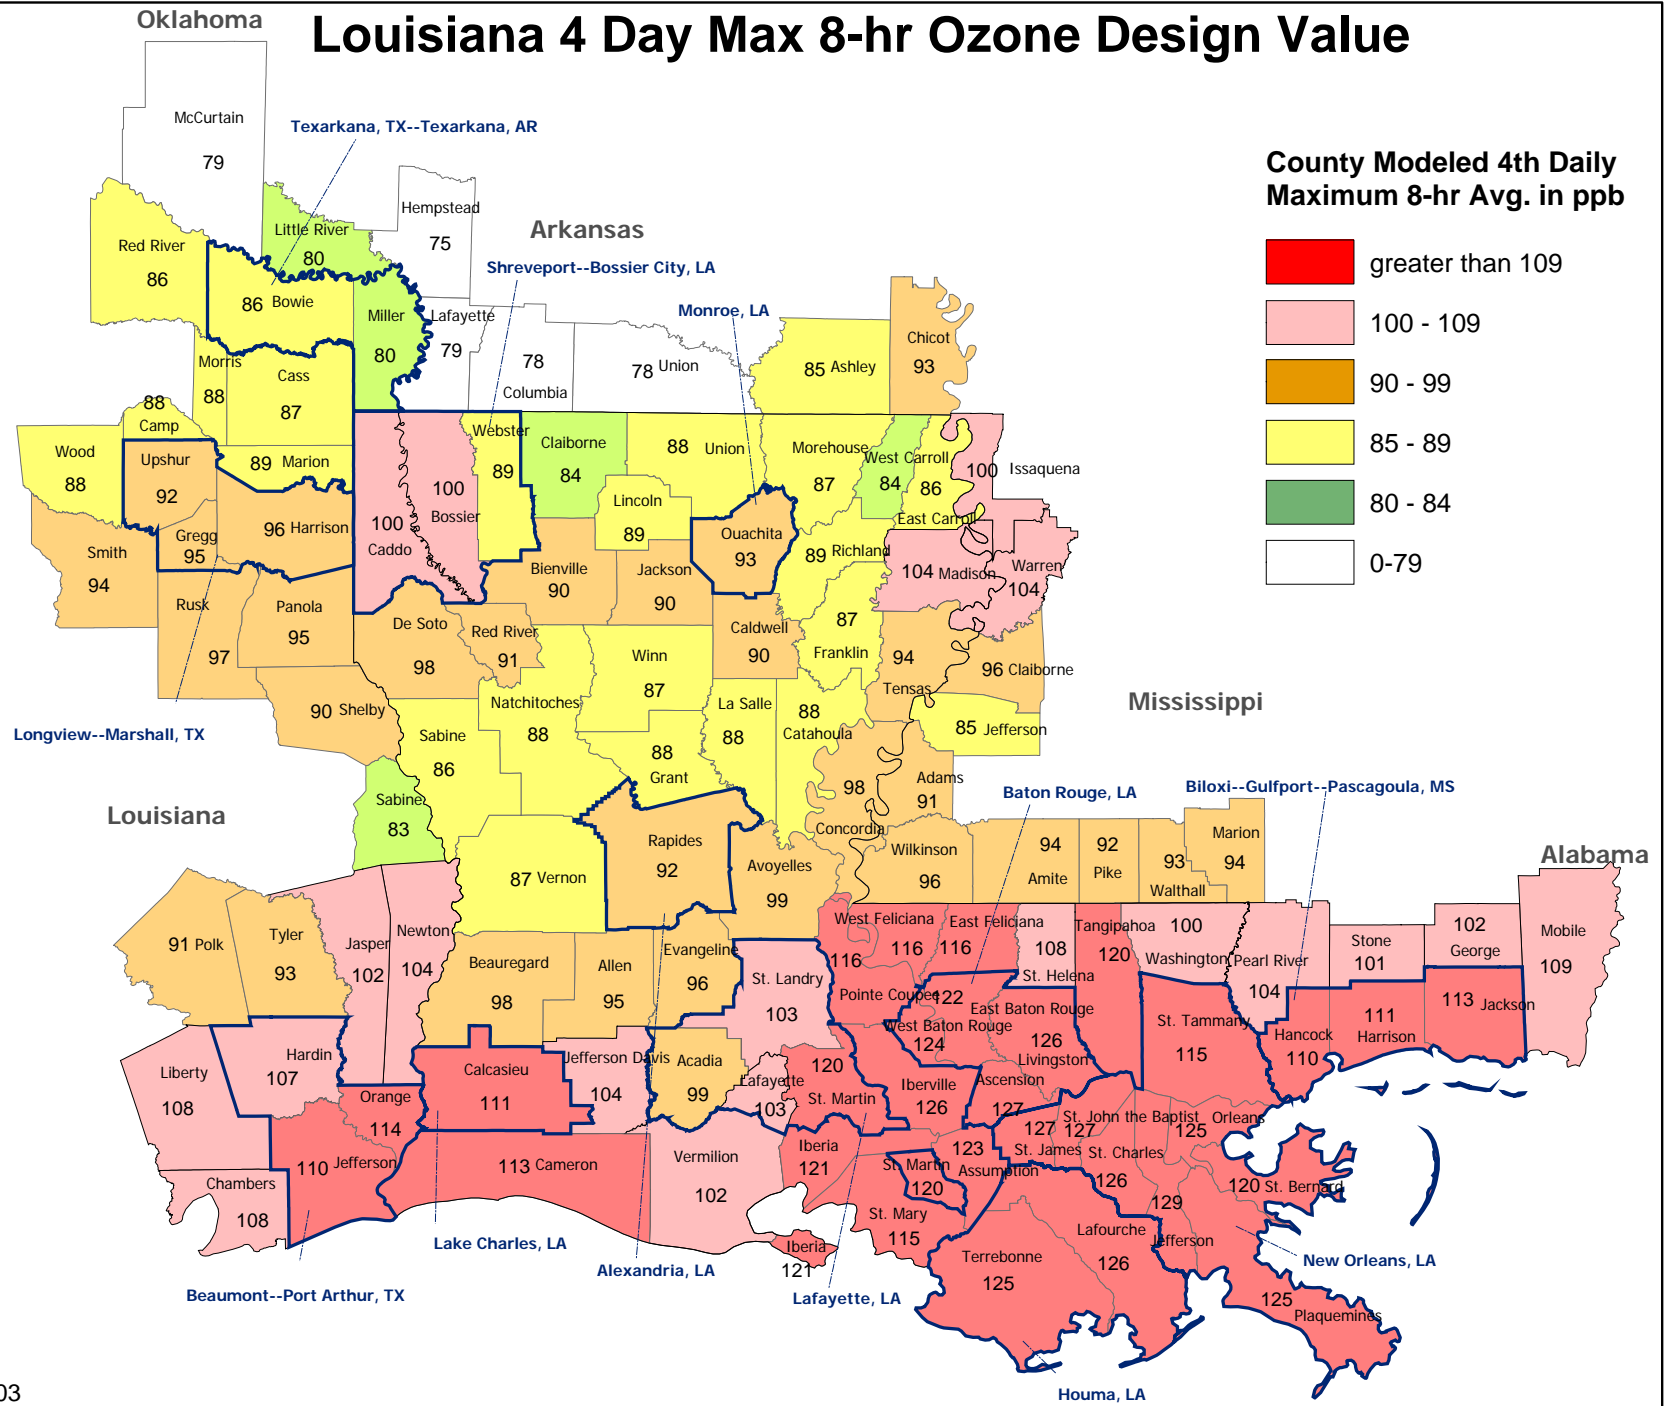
Louisiana 4 Day Max 8-hr Ozone Design Value

Oklahoma

Arkansas

Mississippi

Louisiana

Alabama

County Modeled 4th Daily Maximum 8-hr Avg. in ppb

greater than 109
100 - 109
90 - 99
85 - 89
80 - 84
0-79

Texarkana, TX--Texarkana, AR
Shreveport--Bossier City, LA
Monroe, LA
Longview--Marshall, TX
Baton Rouge, LA
Biloxi--Gulfport--Pascagoula, MS
Lake Charles, LA
Alexandria, LA
Lafayette, LA
Beaumont--Port Arthur, TX
New Orleans, LA
Houma, LA

McCurtain 79
Hempstead 75
Red River 86
Little River 80
86 Bowie
Miller 80
Lafayette 79
78 Columbia
78 Union
85 Ashley
Chicot 93
Morris 88
Cass 87
88 Camp
Wood 88
Upshur 92
89 Marion
Gregg 95
96 Harrison
Smith 94
Rusk 97
Panola 95
90 Shelby
100 Caddo
100 Bossier
Webster 89
Claiborne 84
88 Union
Morehouse 87
West Carroll 84
86 East Carroll
100 Issaquena
Lincoln 89
Ouachita 93
89 Richland
104 Madison
Warren 104
Bienville 90
Jackson 90
Caldwell 90
87 Franklin
94 Tensas
96 Claiborne
De Soto 98
Red River 91
Winn 87
Natchitoches 88
La Salle 88
88 Catahoula
85 Jefferson
Sabine 86
88 Grant
98 Concordia
Adams 91
Sabine 83
Rapides 92
87 Vernon
Avoyelles 99
Wilkinson 96
94 Amite
92 Pike
93 Walthall
Marion 94
91 Polk
Tyler 93
Jasper 102
Newton 104
Beauregard 98
Allen 95
Evangeline 96
St. Landry 103
West Feliciana 116
116 East Feliciana
108 St. Helena
Tangipahoa 120
100 Washington
Pearl River 104
Stone 101
102 George
Mobile 109
Pointe Coupee 122
East Baton Rouge
West Baton Rouge 124
126 Livingston
St. Tammany 115
Hancock 110
111 Harrison
113 Jackson
Liberty 108
Hardin 107
Orange 114
Calcasieu 111
Jefferson Davis 104
Acadia 99
Lafayette 103
120 St. Martin
Iberville 126
Ascension 127
127 St. John the Baptist
127
Orleans 125
110 Jefferson
113 Cameron
Vermilion 102
Iberia 121
St. Martin 120
123 Assumption
St. James
St. Charles 126
129
120 St. Bernard
Chambers 108
St. Mary 115
Iberia 121
Terrebonne 125
Lafourche 126
Jefferson
125 Plaquemines

03